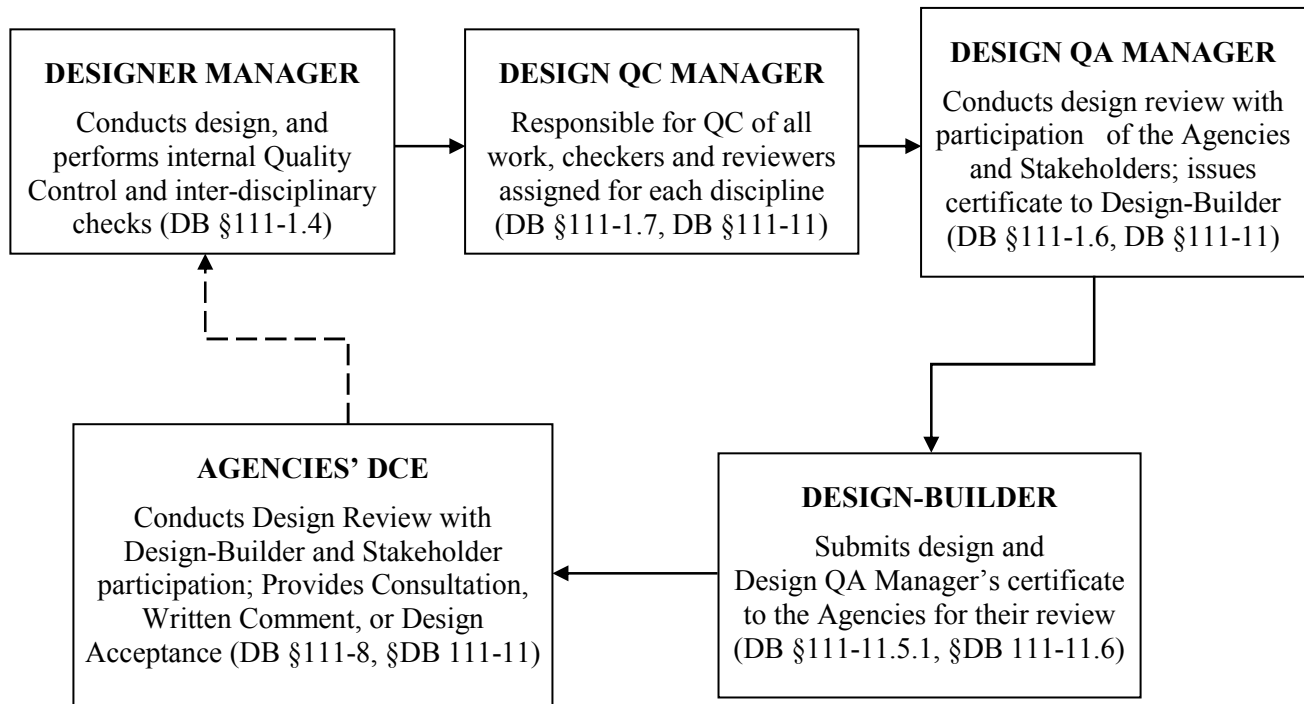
DESIGNER MANAGER

Conducts design, and performs internal Quality Control and inter-disciplinary checks (DB §111-1.4)

DESIGN QC MANAGER

Responsible for QC of all work, checkers and reviewers assigned for each discipline (DB §111-1.7, DB §111-11)

DESIGN QA MANAGER

Conducts design review with participation of the Agencies and Stakeholders; issues certificate to Design-Builder (DB §111-1.6, DB §111-11)

DESIGN-BUILDER

Submits design and Design QA Manager's certificate to the Agencies for their review (DB §111-11.5.1, §DB 111-11.6)

AGENCIES' DCE

Conducts Design Review with Design-Builder and Stakeholder participation; Provides Consultation, Written Comment, or Design Acceptance (DB §111-8, §DB 111-11)